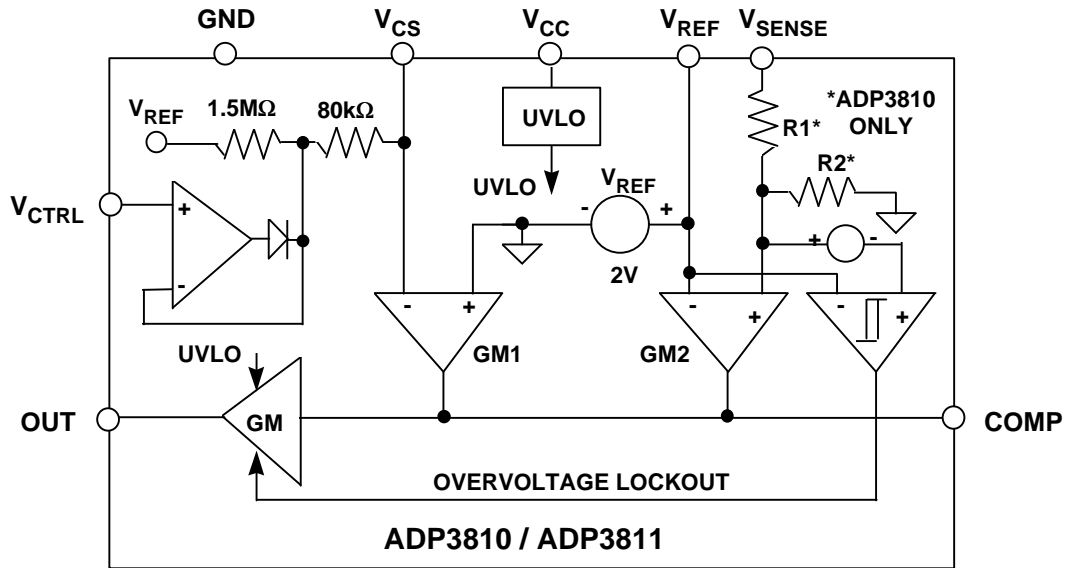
GND
$V_{CS}$
$V_{CC}$
$V_{REF}$
$V_{SENSE}$
$V_{REF}$
1.5MΩ
80kΩ
UVLO
*ADP3810 ONLY
R1*
R2*
$V_{CTRL}$
+
-
UVLO
-
$V_{REF}$
+
+
-
2V
-
+
-
+
-
+
GM1
GM2
UVLO
OUT
GM
COMP
OVERVOLTAGE LOCKOUT
ADP3810 / ADP3811